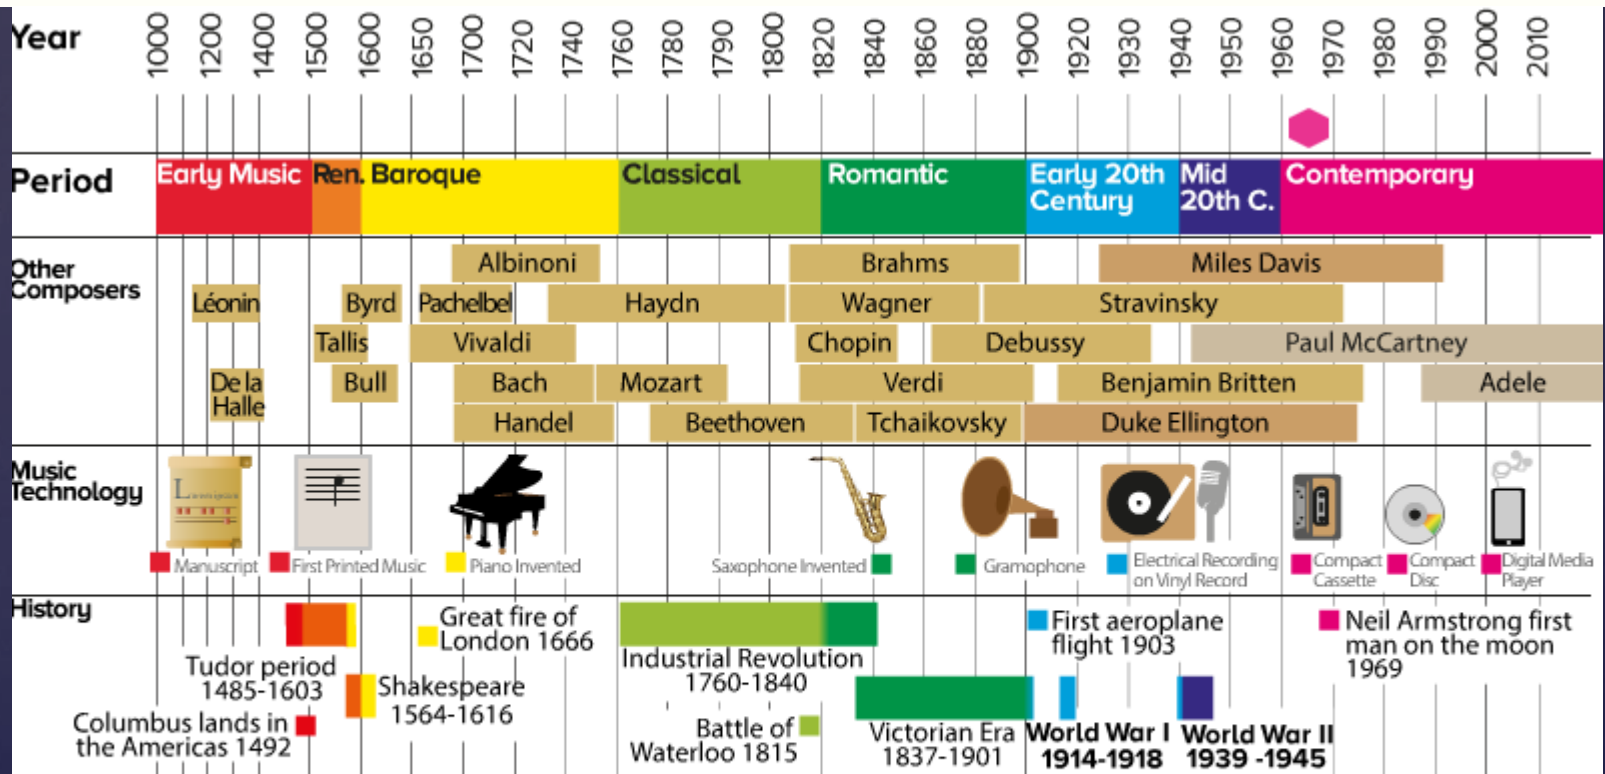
Year

1000 1200 1400 1500 1600 1650 1700 1720 1740 1760 1780 1790 1800 1820 1840 1860 1880 1900 1920 1930 1940 1950 1960 1970 1980 1990 2000 2010

Period

Early Music | Ren. | Baroque | Classical | Romantic | Early 20th Century | Mid 20th C. | Contemporary

Other Composers

Albinoni
Brahms
Miles Davis
Léonin
Byrd
Pachelbel
Haydn
Wagner
Stravinsky
Tallis
Vivaldi
Chopin
Debussy
Paul McCartney
De la Halle
Bull
Bach
Mozart
Verdi
Benjamin Britten
Adele
Handel
Beethoven
Tchaikovsky
Duke Ellington

Music Technology

Manuscript
First Printed Music
Piano Invented
Saxophone Invented
Gramophone
Electrical Recording on Vinyl Record
Compact Cassette
Compact Disc
Digital Media Player

History

Tudor period 1485-1603
Columbus lands in the Americas 1492
Great fire of London 1666
Shakespeare 1564-1616
Industrial Revolution 1760-1840
Battle of Waterloo 1815
Victorian Era 1837-1901
First aeroplane flight 1903
World War I 1914-1918
World War II 1939 -1945
Neil Armstrong first man on the moon 1969